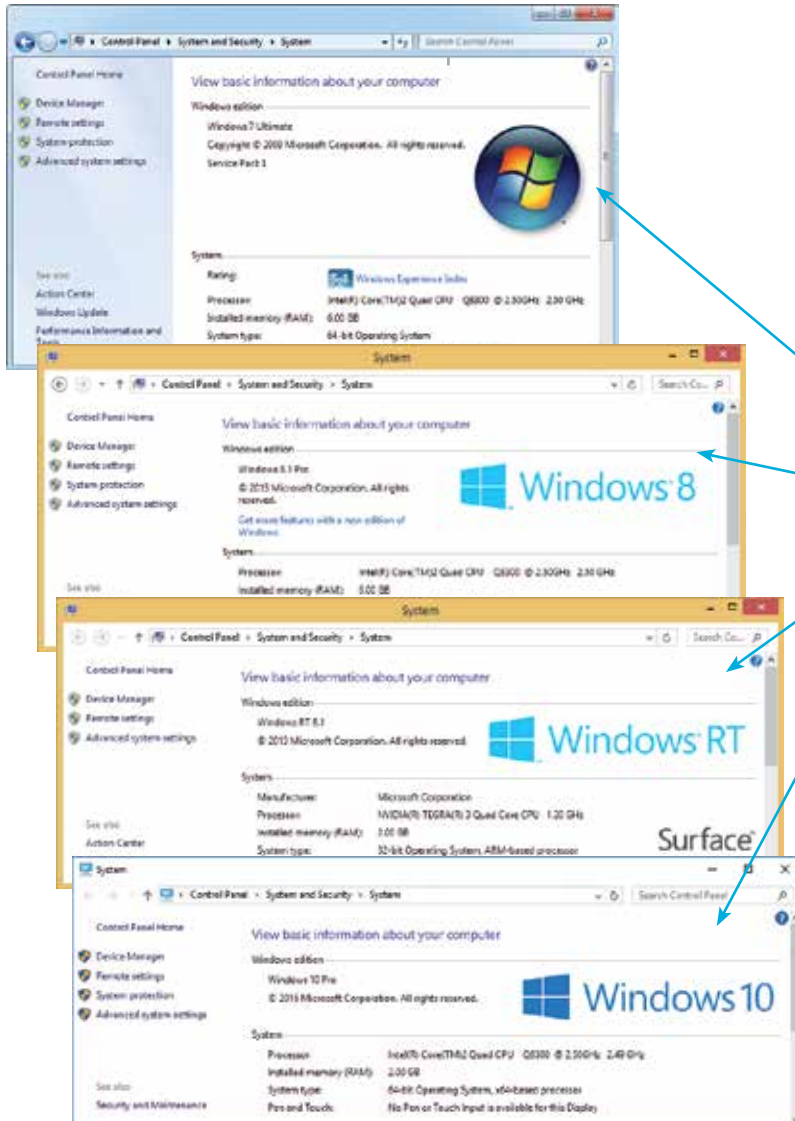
Control Panel › System and Security › System
Search Control Panel

Control Panel Home
Device Manager
Remote settings
System protection
Advanced system settings

View basic information about your computer
Windows edition
Windows 7 Ultimate
Copyright © 2009 Microsoft Corporation. All rights reserved.
Service Pack 1

System
Rating: Windows Experience Index
Processor: Intel(R) Core(TM)2 Quad CPU Q8300 @ 2.50GHz 2.50 GHz
Installed memory (RAM): 6.00 GB
System type: 64-bit Operating System

See also
Action Center
Windows Update
Performance Information and Tools

System
Control Panel › System and Security › System
Search Co...

Control Panel Home
Device Manager
Remote settings
System protection
Advanced system settings

View basic information about your computer
Windows edition
Windows 8.1 Pro
© 2013 Microsoft Corporation. All rights reserved.
Get more features with a new edition of Windows
Windows 8

System
Processor: Intel(R) Core(TM)2 Quad CPU Q8300 @ 2.50GHz 2.50 GHz
Installed memory (RAM): 5.00 GB

See also

System
Control Panel › System and Security › System
Search Co...

Control Panel Home
Device Manager
Remote settings
Advanced system settings

View basic information about your computer
Windows edition
Windows RT 8.1
© 2013 Microsoft Corporation. All rights reserved.
Windows RT

System
Manufacturer: Microsoft Corporation
Processor: NVIDIA(R) TEGRA(R) 3 Quad Core CPU 1.30 GHz
Installed memory (RAM): 2.00 GB
System type: 32-bit Operating System, ARM-based processor
Surface

See also
Action Center

System
Control Panel › System and Security › System
Search Control Panel

Control Panel Home
Device Manager
Remote settings
System protection
Advanced system settings

View basic information about your computer
Windows edition
Windows 10 Pro
© 2016 Microsoft Corporation. All rights reserved.
Windows 10

System
Processor: Intel(R) Core(TM)2 Quad CPU Q8300 @ 2.50GHz 2.49 GHz
Installed memory (RAM): 2.00 GB
System type: 64-bit Operating System, x64-based processor
Pen and Touch: No Pen or Touch Input is available for this Display

See also
Security and Maintenance